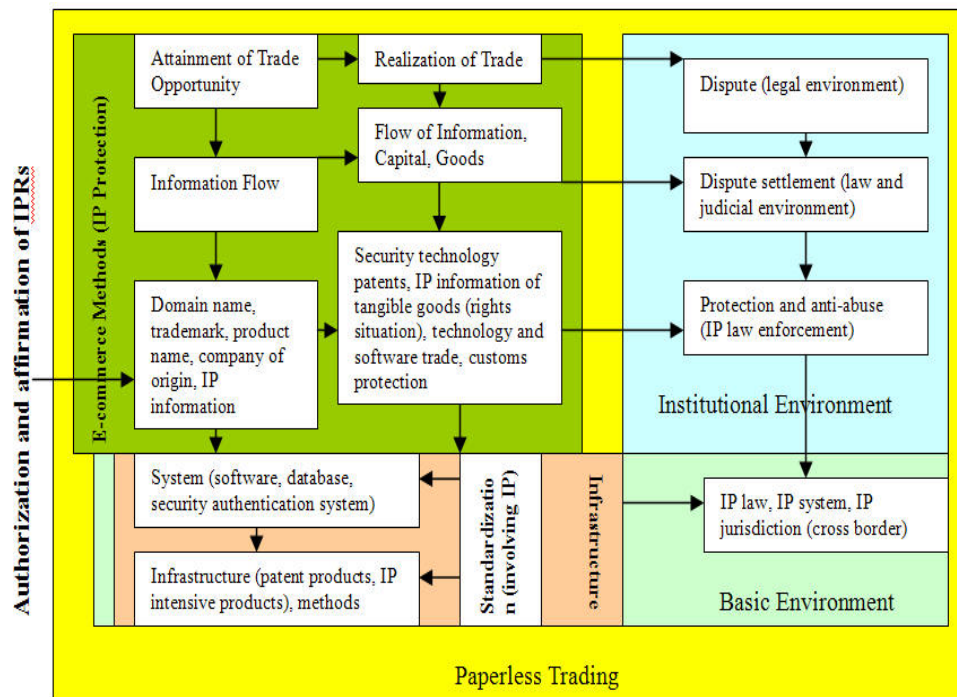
Authorization and affirmation of IPRs

E-commerce Methods (IP Protection)

Attainment of Trade Opportunity

Realization of Trade

Information Flow

Flow of Information, Capital, Goods

Domain name, trademark, product name, company of origin, IP information

Security technology patents, IP information of tangible goods (rights situation), technology and software trade, customs protection

Dispute (legal environment)

Dispute settlement (law and judicial environment)

Protection and anti-abuse (IP law enforcement)

Institutional Environment

System (software, database, security authentication system)

Infrastructure (patent products, IP intensive products), methods

Standardization (involving IP)

Infrastructure

IP law, IP system, IP jurisdiction (cross border)

Basic Environment

Paperless Trading